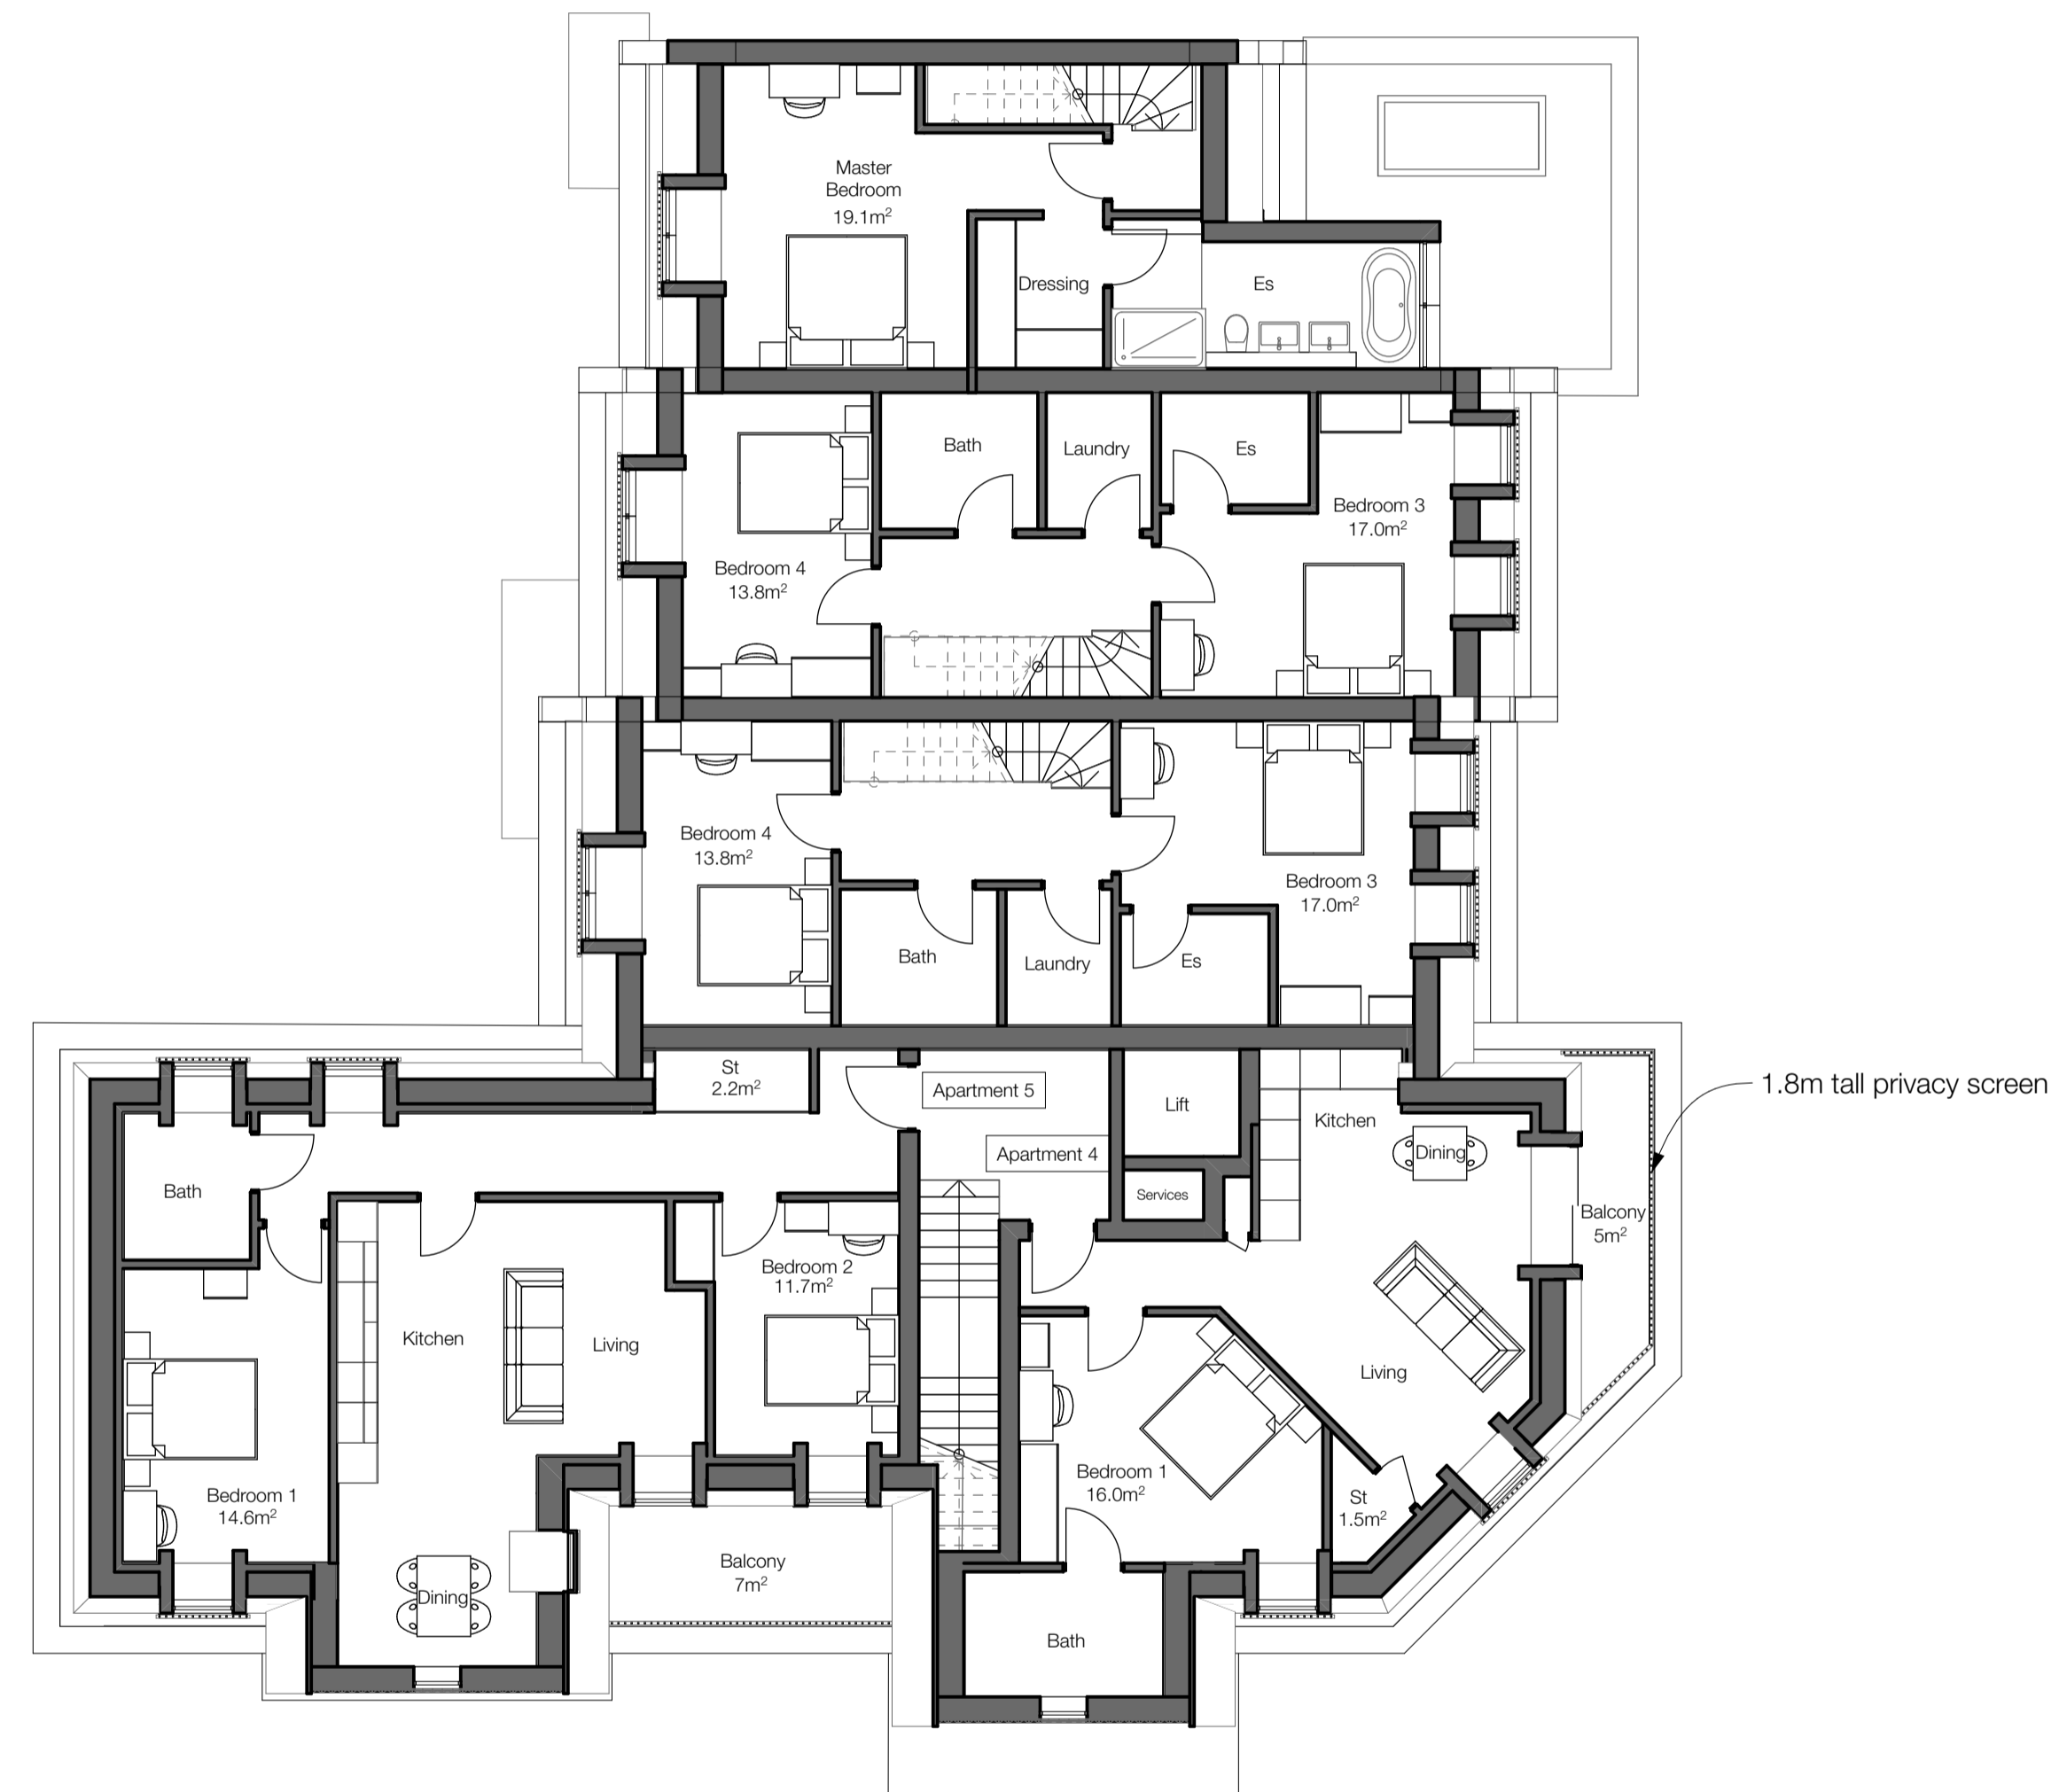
Master Bedroom
19.1m$^2$

Dressing

Es

Bath

Laundry

Es

Bedroom 3
17.0m$^2$

Bedroom 4
13.8m$^2$

Bedroom 4
13.8m$^2$

Bedroom 3
17.0m$^2$

Bath

Laundry

Es

St
2.2m$^2$

Apartment 5

Lift

Kitchen

1.8m tall privacy screen

Apartment 4

Dining

Services

Balcony
5m$^2$

Bath

Kitchen

Living

Bedroom 2
11.7m$^2$

Living

Bedroom 1
14.6m$^2$

Bedroom 1
16.0m$^2$

St
1.5m$^2$

Dining

Balcony
7m$^2$

Bath